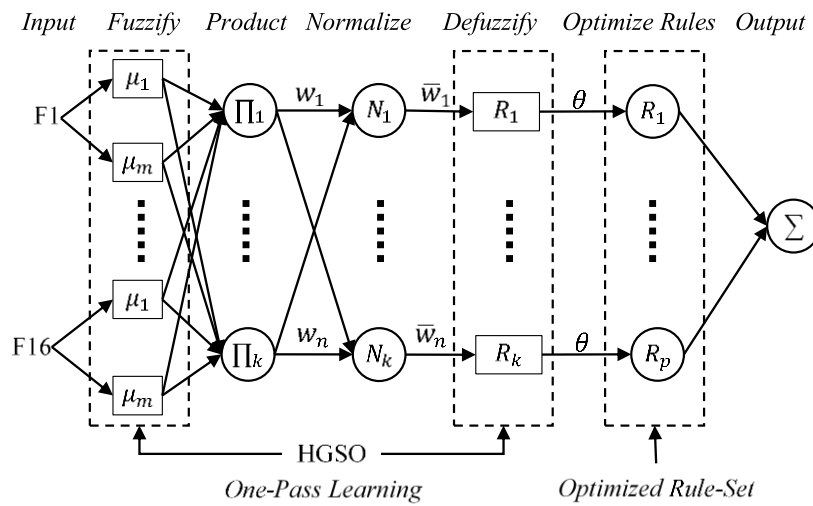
Input Fuzzify Product Normalize Defuzzify Optimize Rules Output

F1

$\mu_1$

$\mu_m$

$\mu_1$

$\mu_m$

F16

$\prod_1$

$\prod_k$

$w_1$

$w_n$

$N_1$

$N_k$

$\bar{w}_1$

$\bar{w}_n$

$R_1$

$R_k$

$\theta$

$\theta$

$R_1$

$R_p$

$\sum$

HGSO

One-Pass Learning

Optimized Rule-Set